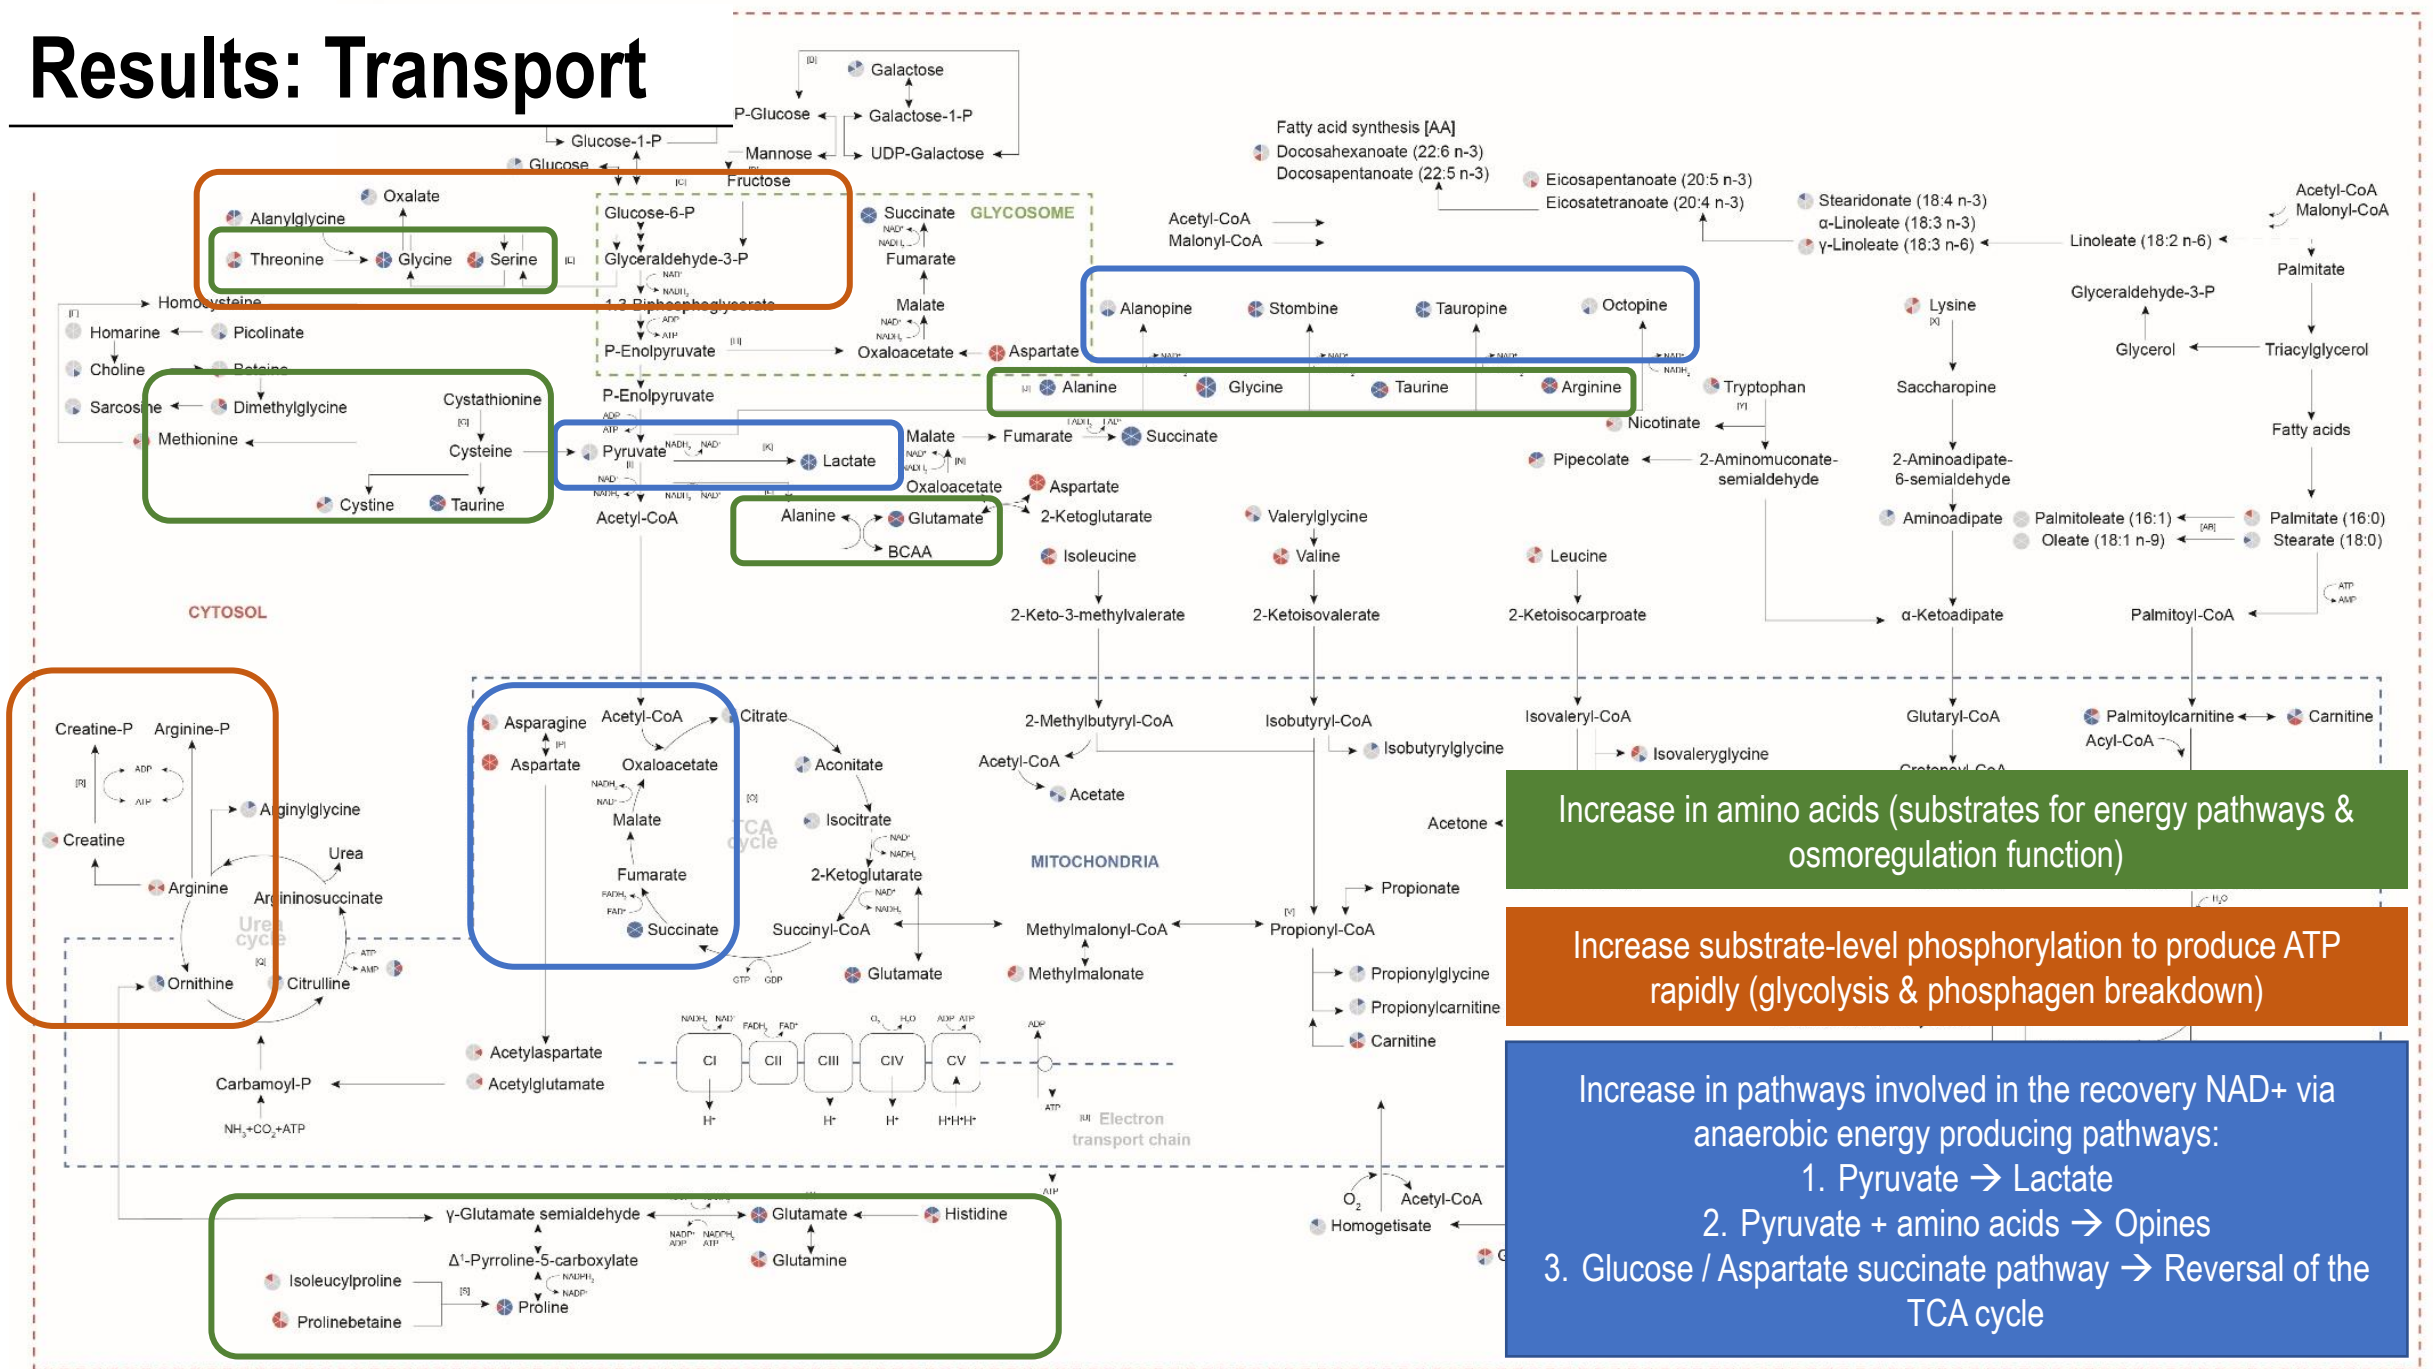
Results: Transport

Galactose
P-Glucose
Galactose-1-P
Glucose-1-P
Mannose
UDP-Galactose
Glucose
Fructose
Fatty acid synthesis [AA]
Docosahexanoate (22:6 n-3)
Docosapentanoate (22:5 n-3)
Eicosapentanoate (20:5 n-3)
Eicosatetranoate (20:4 n-3)
Stearidonate (18:4 n-3)
α-Linoleate (18:3 n-3)
γ-Linoleate (18:3 n-6)
Linoleate (18:2 n-6)
Acetyl-CoA
Malonyl-CoA
Palmitate
Acetyl-CoA
Malonyl-CoA
Oxalate
Alanylglycine
Threonine
Glycine
Serine
Glucose-6-P
Glyceraldehyde-3-P
1,3-Biphosphoglycerate
P-Enolpyruvate
Succinate
GLYCOSOME
Fumarate
Malate
Oxaloacetate
Aspartate
Homocysteine
Homarine
Picolinate
Choline
Betaine
Sarcosine
Dimethylglycine
Methionine
Cystathionine
Cysteine
Cystine
Taurine
P-Enolpyruvate
Pyruvate
Lactate
Acetyl-CoA
Alanopine
Stombine
Tauropine
Octopine
Alanine
Glycine
Taurine
Arginine
Malate
Fumarate
Succinate
Oxaloacetate
Aspartate
Alanine
Glutamate
BCAA
2-Ketoglutarate
Isoleucine
Valerylglycine
Valine
Leucine
Lysine
Glyceraldehyde-3-P
Glycerol
Triacylglycerol
Tryptophan
Saccharopine
Nicotinate
Fatty acids
Pipecolate
2-Aminomuconate-semialdehyde
2-Aminoadipate-6-semialdehyde
Aminoadipate
Palmitoleate (16:1)
Oleate (18:1 n-9)
Palmitate (16:0)
Stearate (18:0)
CYTOSOL
2-Keto-3-methylvalerate
2-Ketoisovalerate
2-Ketoisocarproate
α-Ketoadipate
Palmitoyl-CoA
Creatine-P
Arginine-P
Creatine
Arginylglycine
Urea
Arginine
Argininosuccinate
Urea cycle
Ornithine
Citrulline
Asparagine
Aspartate
Acetyl-CoA
Citrate
Oxaloacetate
Aconitate
Malate
Isocitrate
TCA cycle
Fumarate
2-Ketoglutarate
Succinate
Succinyl-CoA
Glutamate
2-Methylbutyryl-CoA
Isobutyryl-CoA
Isobutyrylglycine
Isovaleryl-CoA
Isovalerylglycine
Glutaryl-CoA
Palmitoylcarnitine
Carnitine
Acyl-CoA
Acetyl-CoA
Acetate
Acetone
MITOCHONDRIA
Propionate
Methylmalonyl-CoA
Propionyl-CoA
Methylmalonate
Propionylglycine
Propionylcarnitine
Carnitine
Acetylaspartate
Acetylglutamate
Carbamoyl-P
$NH_3+CO_2+ATP$
CI
CII
CIII
CIV
CV
Electron transport chain
γ-Glutamate semialdehyde
Glutamate
Histidine
$\Delta^1$-Pyrroline-5-carboxylate
Glutamine
Isoleucylproline
Prolinebetaine
Proline
$O_2$
Acetyl-CoA
Homogetisate

Increase in amino acids (substrates for energy pathways & osmoregulation function)

Increase substrate-level phosphorylation to produce ATP rapidly (glycolysis & phosphagen breakdown)

Increase in pathways involved in the recovery NAD+ via anaerobic energy producing pathways:
1. Pyruvate → Lactate
2. Pyruvate + amino acids → Opines
3. Glucose / Aspartate succinate pathway → Reversal of the TCA cycle